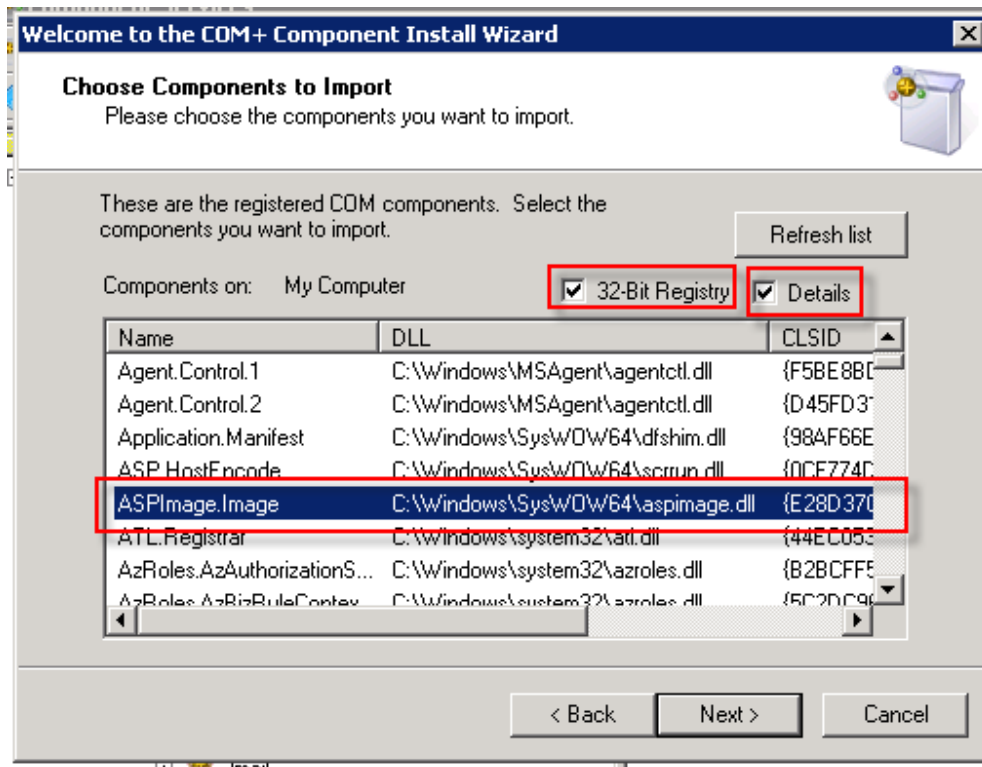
Welcome to the COM+ Component Install Wizard

Choose Components to Import
Please choose the components you want to import.

These are the registered COM components. Select the components you want to import.

Refresh list

Components on: My Computer

32-Bit Registry

Details

| Name | DLL | CLSID |
|---|---|---|
| Agent.Control.1 | C:\Windows\MSAgent\agentctl.dll | {F5BE8BD |
| Agent.Control.2 | C:\Windows\MSAgent\agentctl.dll | {D45FD3 |
| Application.Manifest | C:\Windows\SysWOW64\dfshim.dll | {98AF66E |
| ASP.HostEncode | C:\Windows\SysWOW64\scrrun.dll | {0CE774C |
| ASPImage.Image | C:\Windows\SysWOW64\aspimage.dll | {E28D370 |
| ATL.Registrar | C:\Windows\system32\atl.dll | {44EC053 |
| AzRoles.AzAuthorizationS... | C:\Windows\system32\azroles.dll | {B2BCFF5 |
| AzRoles.AzBizRuleContex... | C:\Windows\system32\azroles.dll | {5C2DC9 |

< Back

Next >

Cancel